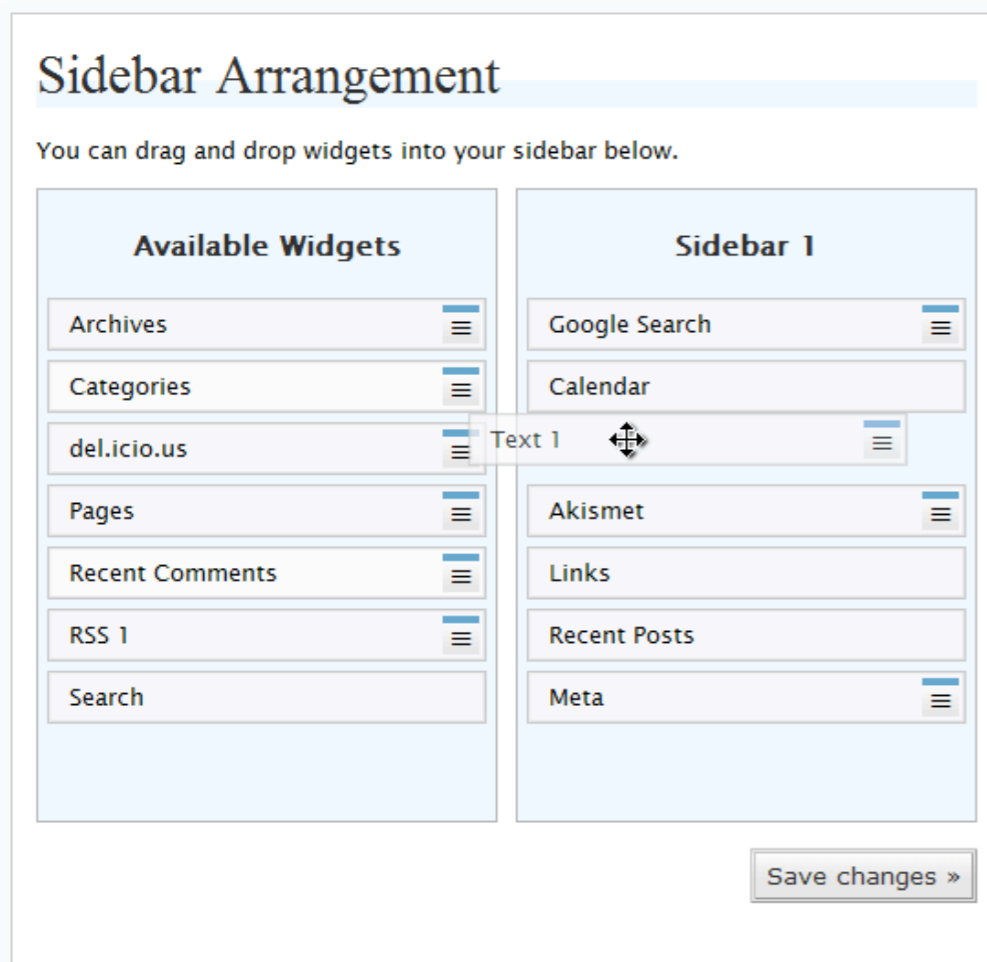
Sidebar Arrangement

You can drag and drop widgets into your sidebar below.

Available Widgets

Archives

Categories

del.icio.us

Pages

Recent Comments

RSS 1

Search

Sidebar 1

Google Search

Calendar

Text 1

Akismet

Links

Recent Posts

Meta

Save changes »